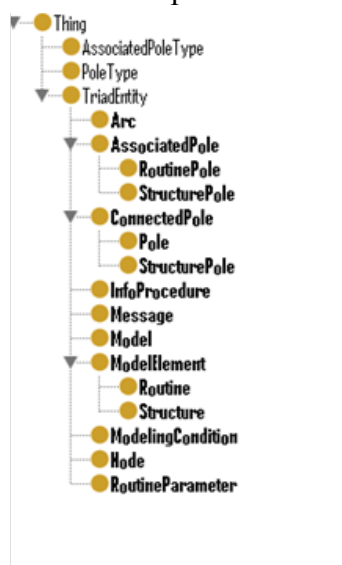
Thing
AssociatedPoleType
PoleType
TriadEntity
Arc
AssociatedPole
RoutinePole
StructurePole
ConnectedPole
Pole
StructurePole
InfoProcedure
Message
Model
ModelElement
Routine
Structure
ModelingCondition
Node
RoutineParameter